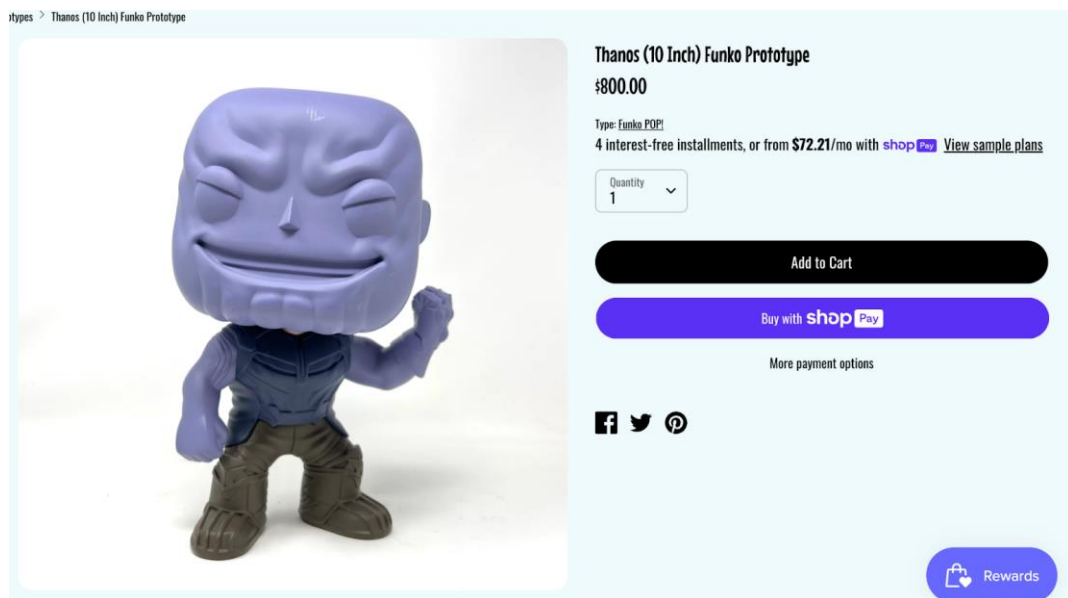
otypes > Thanos (10 Inch) Funko Prototype

Thanos (10 Inch) Funko Prototype

$800.00

Type: Funko POP!

4 interest-free installments, or from $72.21/mo with shop Pay View sample plans

Quantity
1

Add to Cart

Buy with shop Pay

More payment options

Rewards